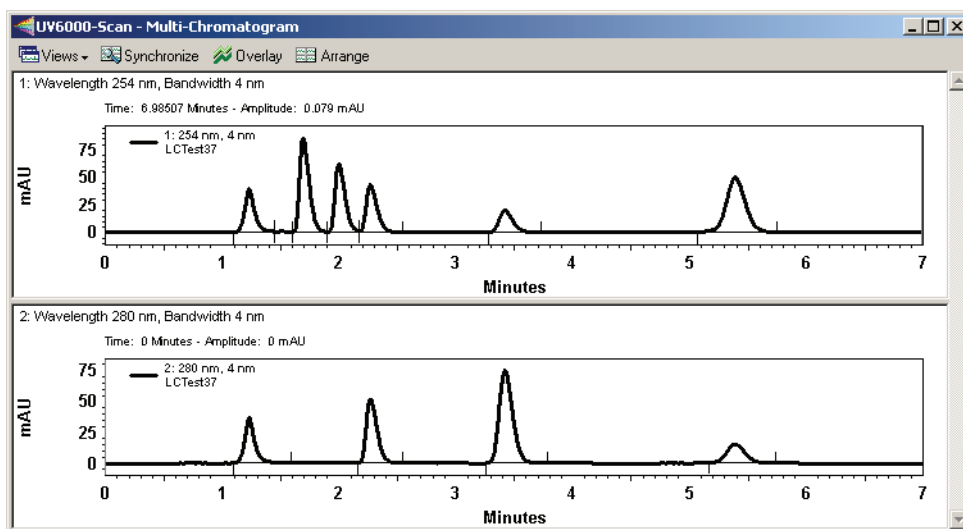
UV6000-Scan - Multi-Chromatogram

Views Synchronize Overlay Arrange

1: Wavelength 254 nm, Bandwidth 4 nm

Time: 6.98507 Minutes - Amplitude: 0.079 mAU

1: 254 nm, 4 nm
LCTest37

mAU

75
50
25
0

0 1 2 3 4 5 6 7

Minutes

2: Wavelength 280 nm, Bandwidth 4 nm

Time: 0 Minutes - Amplitude: 0 mAU

2: 280 nm, 4 nm
LCTest37

mAU

75
50
25
0

0 1 2 3 4 5 6 7

Minutes